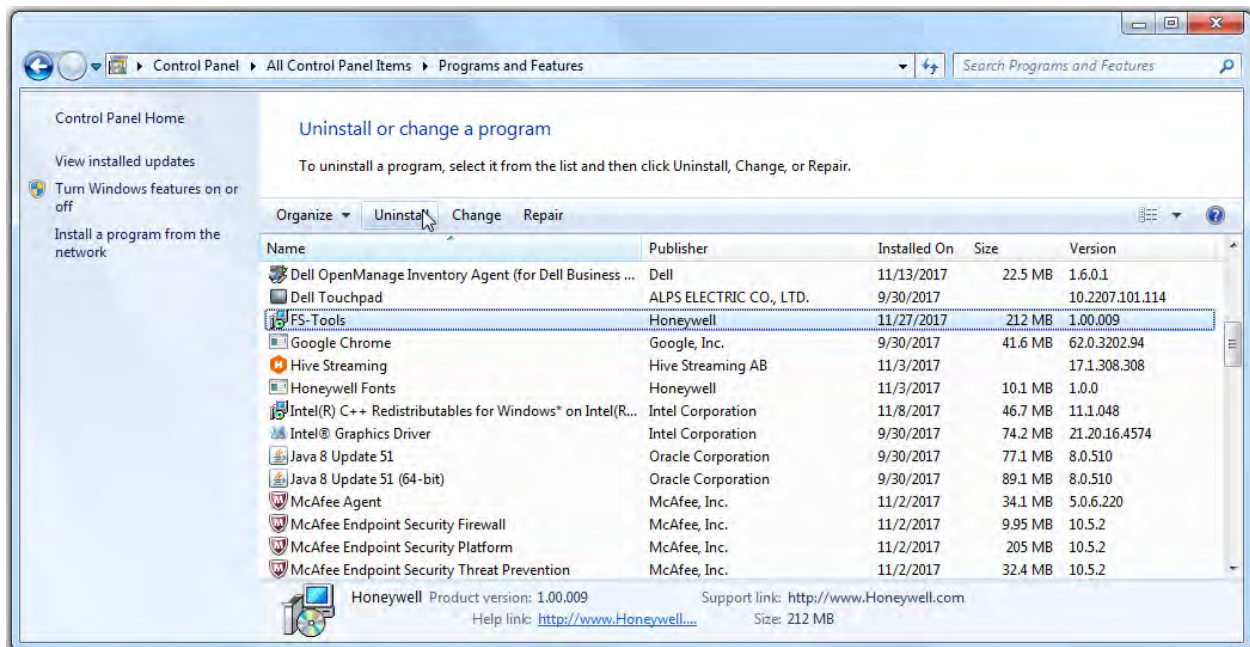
Control Panel ▸ All Control Panel Items ▸ Programs and Features

Search Programs and Features

Control Panel Home

View installed updates

Turn Windows features on or off

Install a program from the network

Uninstall or change a program

To uninstall a program, select it from the list and then click Uninstall, Change, or Repair.

Organize ▾ Uninstall Change Repair

| Name | Publisher | Installed On | Size | Version |
|---|---|---|---|---|
| Dell OpenManage Inventory Agent (for Dell Business ... | Dell | 11/13/2017 | 22.5 MB | 1.6.0.1 |
| Dell Touchpad | ALPS ELECTRIC CO., LTD. | 9/30/2017 | | 10.2207.101.114 |
| FS-Tools | Honeywell | 11/27/2017 | 212 MB | 1.00.009 |
| Google Chrome | Google, Inc. | 9/30/2017 | 41.6 MB | 62.0.3202.94 |
| Hive Streaming | Hive Streaming AB | 11/3/2017 | | 17.1.308.308 |
| Honeywell Fonts | Honeywell | 11/3/2017 | 10.1 MB | 1.0.0 |
| Intel(R) C++ Redistributables for Windows* on Intel(R... | Intel Corporation | 11/8/2017 | 46.7 MB | 11.1.048 |
| Intel® Graphics Driver | Intel Corporation | 9/30/2017 | 74.2 MB | 21.20.16.4574 |
| Java 8 Update 51 | Oracle Corporation | 9/30/2017 | 77.1 MB | 8.0.510 |
| Java 8 Update 51 (64-bit) | Oracle Corporation | 9/30/2017 | 89.1 MB | 8.0.510 |
| McAfee Agent | McAfee, Inc. | 11/2/2017 | 34.1 MB | 5.0.6.220 |
| McAfee Endpoint Security Firewall | McAfee, Inc. | 11/2/2017 | 9.95 MB | 10.5.2 |
| McAfee Endpoint Security Platform | McAfee, Inc. | 11/2/2017 | 205 MB | 10.5.2 |
| McAfee Endpoint Security Threat Prevention | McAfee, Inc. | 11/2/2017 | 32.4 MB | 10.5.2 |

Honeywell Product version: 1.00.009 Support link: http://www.Honeywell.com
Help link: http://www.Honeywell.... Size: 212 MB